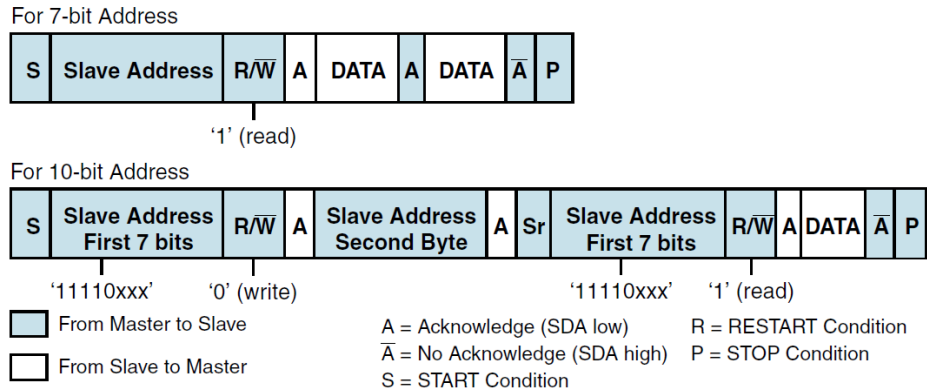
For 7-bit Address

| S | Slave Address | R/$\overline{W}$ | A | DATA | A | DATA | $\overline{A}$ | P |
|---|---|---|---|---|---|---|---|---|

'1' (read)

For 10-bit Address

| S | Slave Address First 7 bits | R/$\overline{W}$ | A | Slave Address Second Byte | A | Sr | Slave Address First 7 bits | R/$\overline{W}$ | A | DATA | $\overline{A}$ | P |
|---|---|---|---|---|---|---|---|---|---|---|---|---|

'11110xxx' '0' (write) '11110xxx' '1' (read)

From Master to Slave

From Slave to Master

A = Acknowledge (SDA low)
$\overline{A}$ = No Acknowledge (SDA high)
S = START Condition
R = RESTART Condition
P = STOP Condition